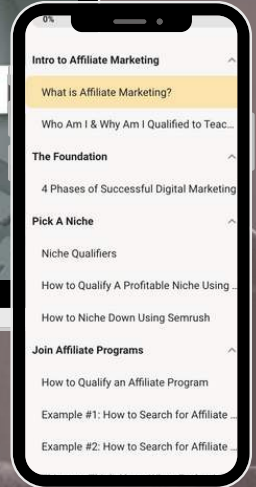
0%

Intro to Affiliate Marketing

What is Affiliate Marketing?

Who Am I & Why Am I Qualified to Teac...

The Foundation

4 Phases of Successful Digital Marketing

Pick A Niche

Niche Qualifiers

How to Qualify A Profitable Niche Using ...

How to Niche Down Using Semrush

Join Affiliate Programs

How to Qualify an Affiliate Program

Example #1: How to Search for Affiliate ...

Example #2: How to Search for Affiliate ...